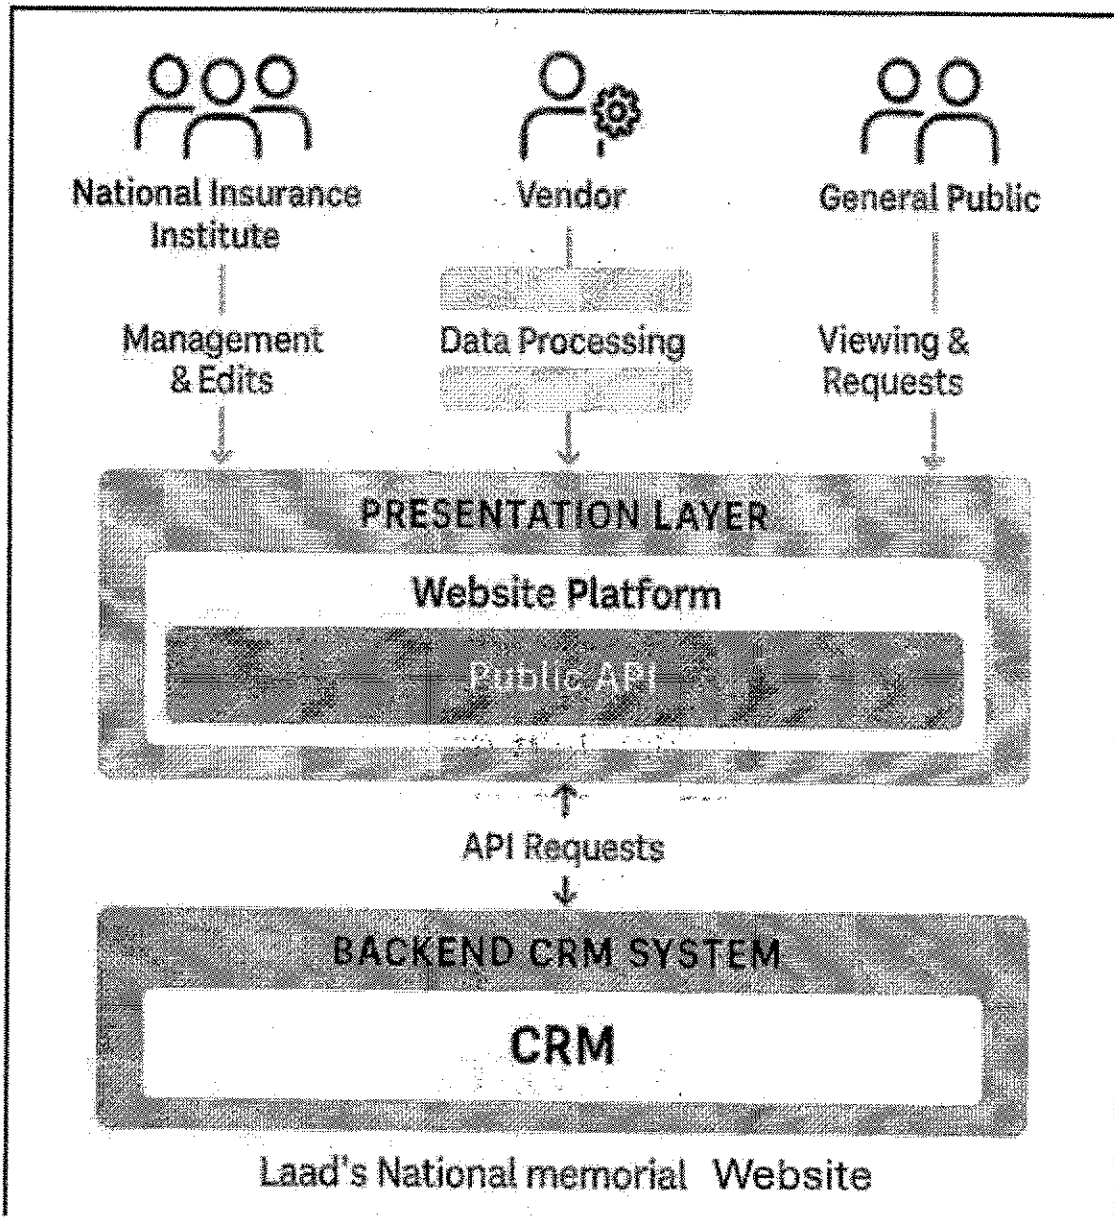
National Insurance Institute

Vendor

General Public

Management & Edits

Data Processing

Viewing & Requests

PRESENTATION LAYER

Website Platform

Public API

API Requests

BACKEND CRM SYSTEM

CRM

Laad's National memorial Website